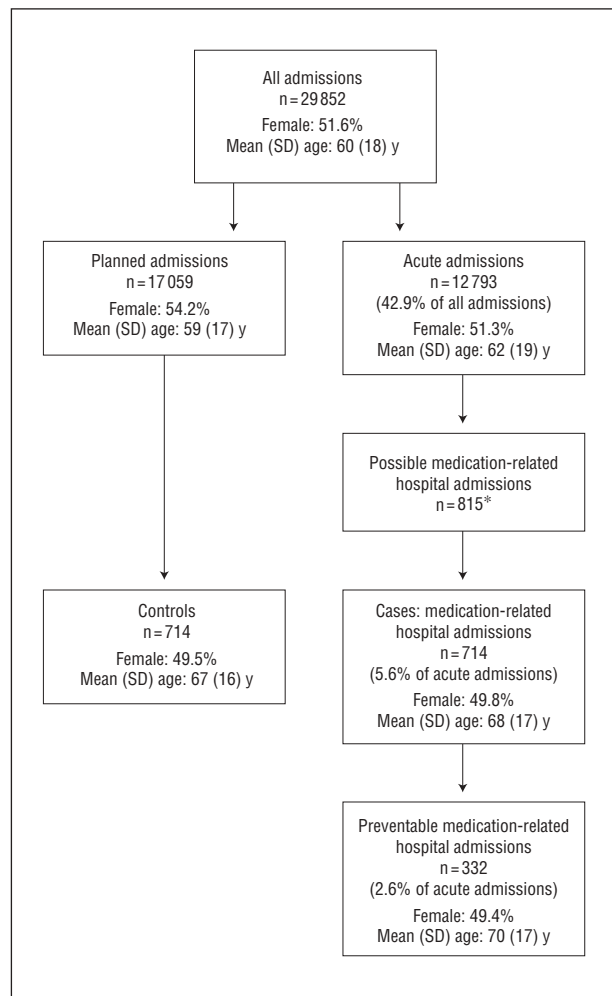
All admissions
n = 29 852
Female: 51.6%
Mean (SD) age: 60 (18) y

Planned admissions
n = 17 059
Female: 54.2%
Mean (SD) age: 59 (17) y

Acute admissions
n = 12 793
(42.9% of all admissions)
Female: 51.3%
Mean (SD) age: 62 (19) y

Possible medication-related hospital admissions
n = 815*

Controls
n = 714
Female: 49.5%
Mean (SD) age: 67 (16) y

Cases: medication-related hospital admissions
n = 714
(5.6% of acute admissions)
Female: 49.8%
Mean (SD) age: 68 (17) y

Preventable medication-related hospital admissions
n = 332
(2.6% of acute admissions)
Female: 49.4%
Mean (SD) age: 70 (17) y